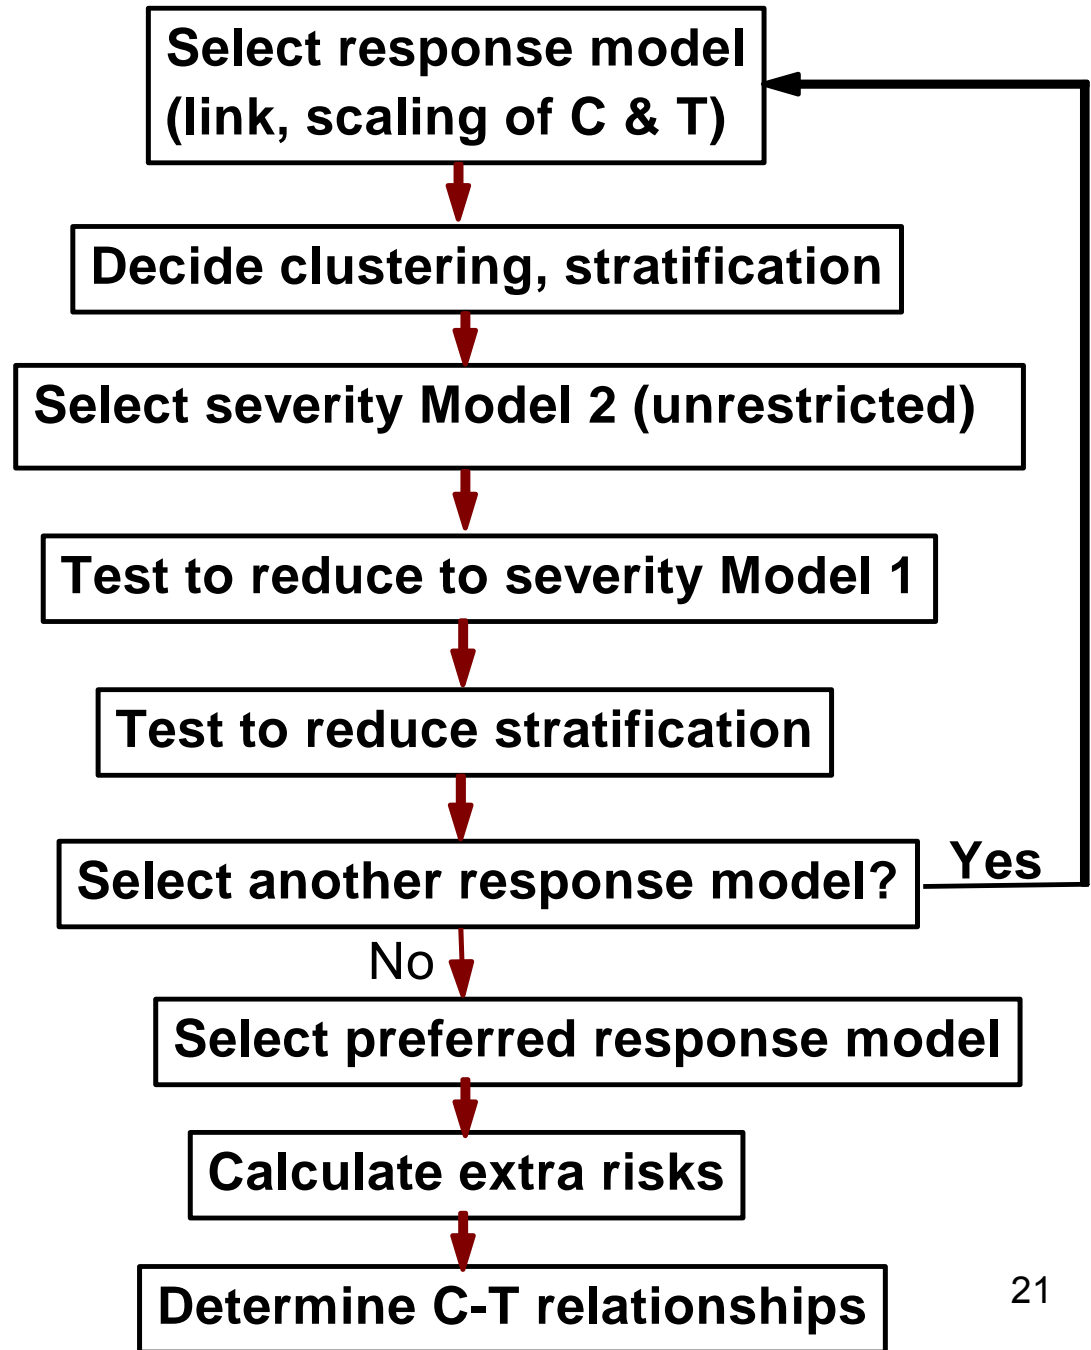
Select response model (link, scaling of C & T)

Decide clustering, stratification

Select severity Model 2 (unrestricted)

Test to reduce to severity Model 1

Test to reduce stratification

Select another response model?

Yes

No

Select preferred response model

Calculate extra risks

Determine C-T relationships

21